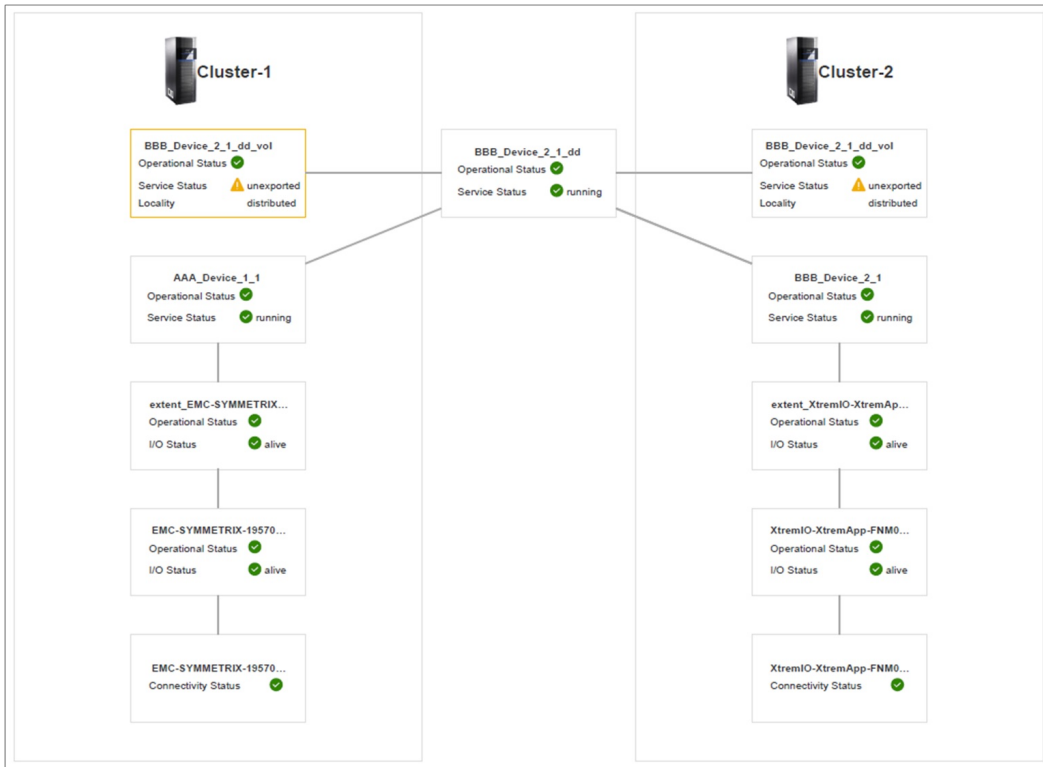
Cluster-1

BBB_Device_2_1_dd_vol
Operational Status
Service Status unexported
Locality distributed

AAA_Device_1_1
Operational Status
Service Status running

extent_EMC-SYMMETRIX...
Operational Status
I/O Status alive

EMC-SYMMETRIX-19570...
Operational Status
I/O Status alive

EMC-SYMMETRIX-19570...
Connectivity Status

BBB_Device_2_1_dd
Operational Status
Service Status running

Cluster-2

BBB_Device_2_1_dd_vol
Operational Status
Service Status unexported
Locality distributed

BBB_Device_2_1
Operational Status
Service Status running

extent_XtremIO-XtremAp...
Operational Status
I/O Status alive

XtremIO-XtremApp-FNM0...
Operational Status
I/O Status alive

XtremIO-XtremApp-FNM0...
Connectivity Status